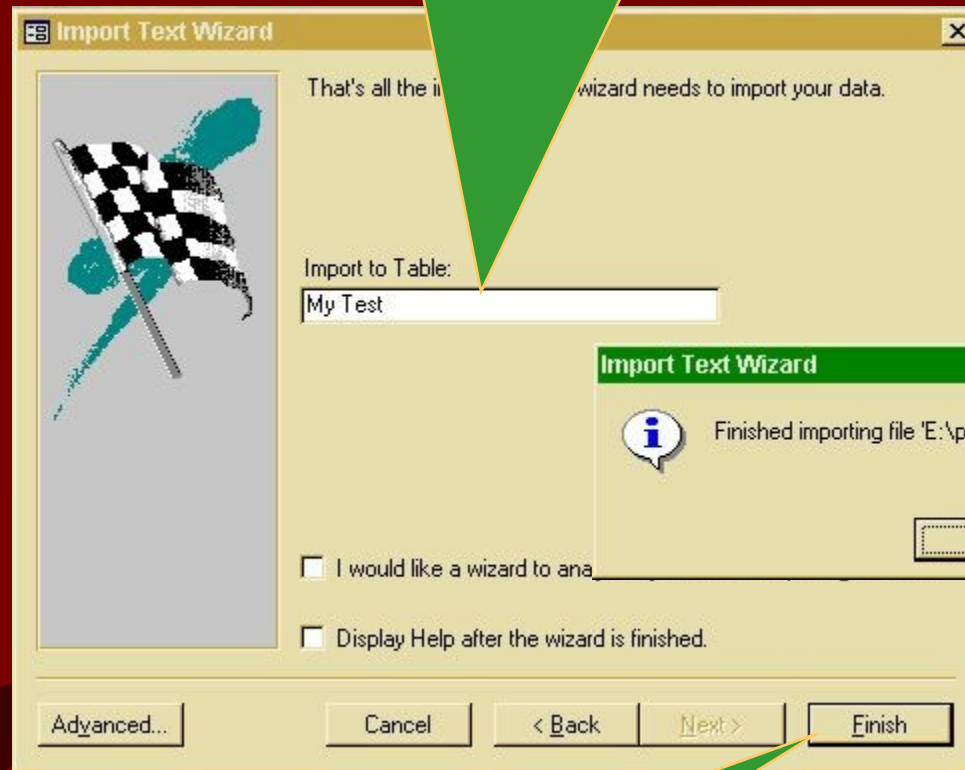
Import Text Wizard

That's all the i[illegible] wizard needs to import your data.

Import to Table:

My Test

Import Text Wizard

Finished importing file 'E:\p

I would like a wizard to ana

Display Help after the wizard is finished.

Advanced...

Cancel

< Back

Next >

Finish